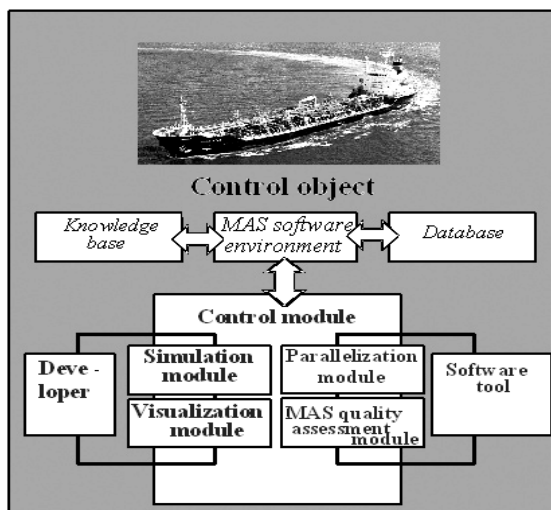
Control object

Knowledge base

MAS software environment

Database

Control module

Deve - loper

Simulation module

Visualization module

Parallelization module

MAS quality assessment module

Software tool